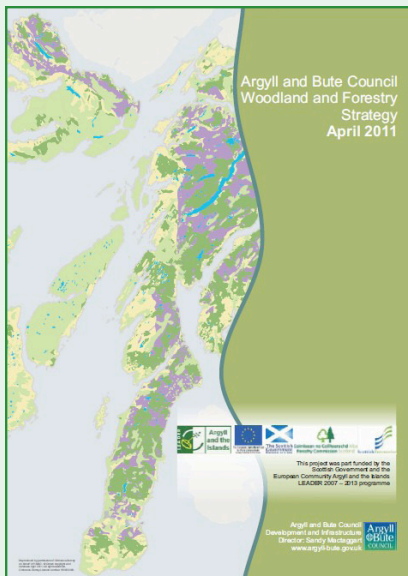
Argyll and Bute Council
Woodland and Forestry
Strategy
April 2011

Argyll and the Islands

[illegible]

This project was part funded by the Scottish Government and the European Community Argyll and the Islands LEADER 2007 – 2013 programme

Argyll and Bute Council
Development and Infrastructure
Director: Sandy Mactaggart
www.argyll-bute.gov.uk

Argyll & Bute COUNCIL

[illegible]